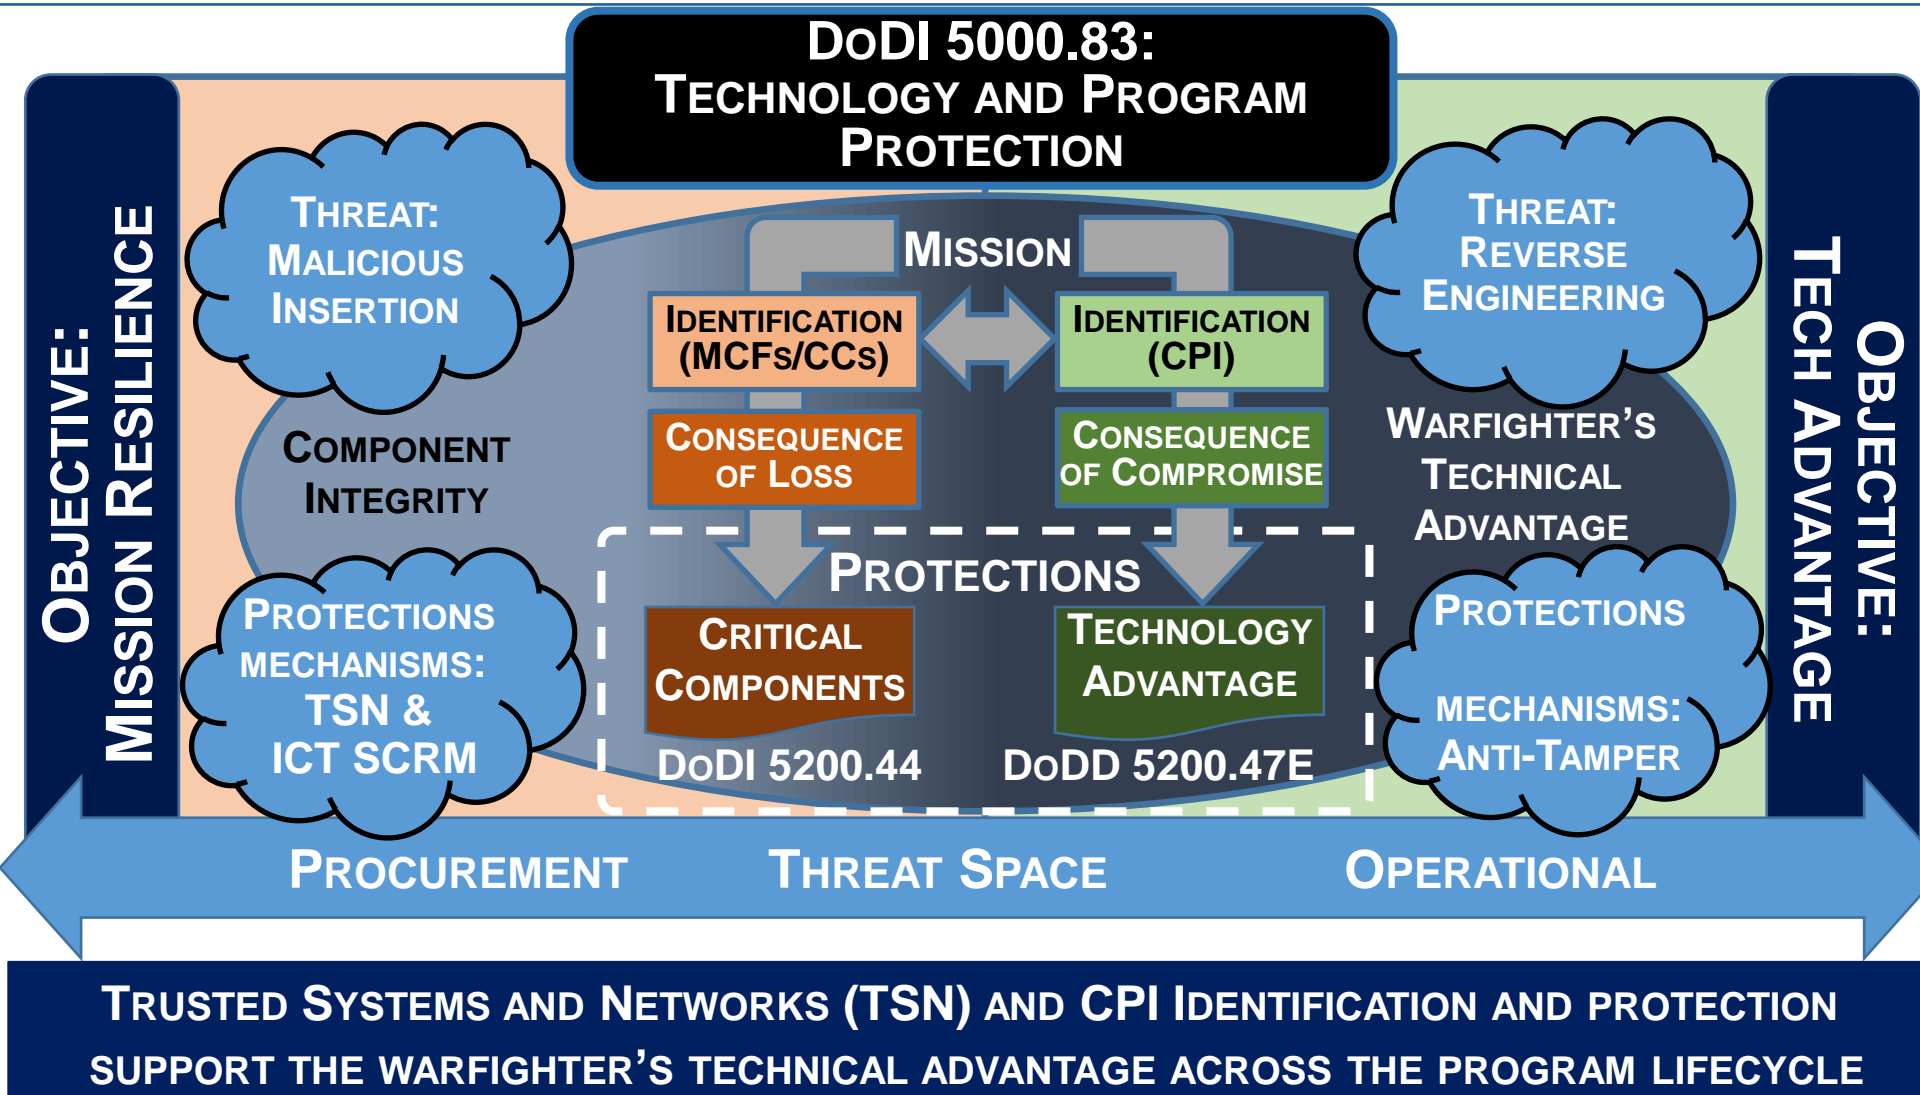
DoDI 5000.83: Technology and Program Protection

Objective: Mission Resilience

Threat: Malicious Insertion

Component Integrity

Protections mechanisms: TSN & ICT SCRM

Mission

Identification (MCFs/CCs)

Identification (CPI)

Consequence of Loss

Consequence of Compromise

Protections

Critical Components

Technology Advantage

DoDI 5200.44

DoDD 5200.47E

Threat: Reverse Engineering

Warfighter's Technical Advantage

Protections

mechanisms: Anti-Tamper

Objective: Tech Advantage

Procurement

Threat Space

Operational

Trusted Systems and Networks (TSN) and CPI Identification and protection support the warfighter's technical advantage across the program lifecycle